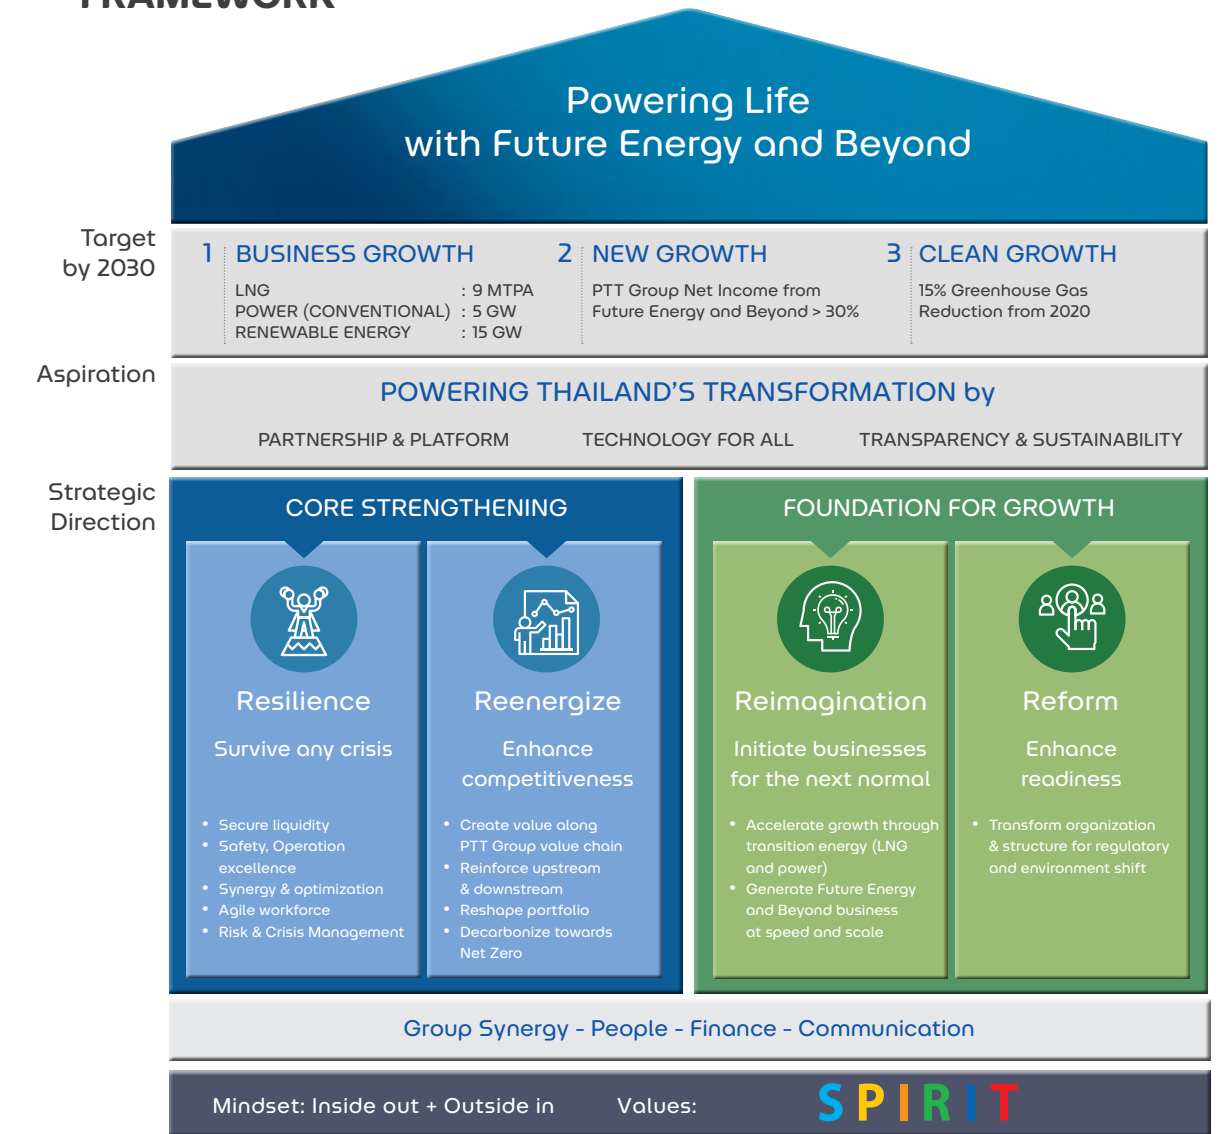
FRAMEWORK

Powering Life
with Future Energy and Beyond

Target by 2030

1 BUSINESS GROWTH

LNG : 9 MTPA
POWER (CONVENTIONAL) : 5 GW
RENEWABLE ENERGY : 15 GW

2 NEW GROWTH

PTT Group Net Income from Future Energy and Beyond > 30%

3 CLEAN GROWTH

15% Greenhouse Gas Reduction from 2020

Aspiration

POWERING THAILAND'S TRANSFORMATION by

PARTNERSHIP & PLATFORM TECHNOLOGY FOR ALL TRANSPARENCY & SUSTAINABILITY

Strategic Direction

CORE STRENGTHENING

Resilience

Survive any crisis

• Secure liquidity
• Safety, Operation excellence
• Synergy & optimization
• Agile workforce
• Risk & Crisis Management

Reenergize

Enhance competitiveness

• Create value along PTT Group value chain
• Reinforce upstream & downstream
• Reshape portfolio
• Decarbonize towards Net Zero

FOUNDATION FOR GROWTH

Reimagination

Initiate businesses for the next normal

• Accelerate growth through transition energy (LNG and power)
• Generate Future Energy and Beyond business at speed and scale

Reform

Enhance readiness

• Transform organization & structure for regulatory and environment shift

Group Synergy - People - Finance - Communication

Mindset: Inside out + Outside in Values: SPIRIT